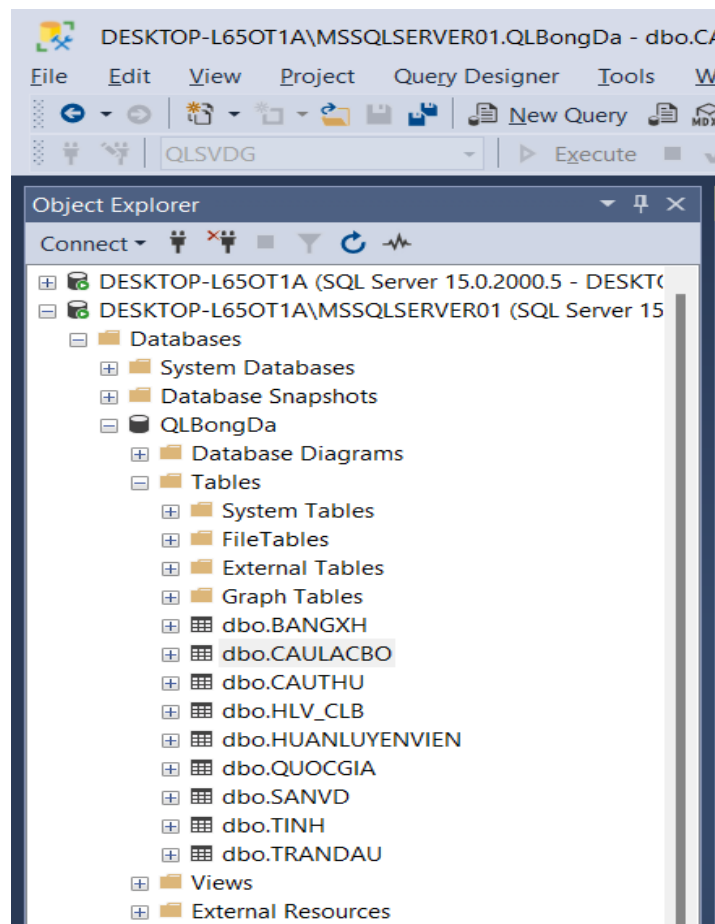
DESKTOP-L65OT1A\MSSQLSERVER01.QLBongDa - dbo.CA

File Edit View Project Query Designer Tools W

New Query

QLSVDG

Execute

Object Explorer

Connect

DESKTOP-L65OT1A (SQL Server 15.0.2000.5 - DESKT

DESKTOP-L65OT1A\MSSQLSERVER01 (SQL Server 15

Databases

System Databases

Database Snapshots

QLBongDa

Database Diagrams

Tables

System Tables

FileTables

External Tables

Graph Tables

dbo.BANGXH

dbo.CAULACBO

dbo.CAUTHU

dbo.HLV_CLB

dbo.HUANLUYENVIEN

dbo.QUOCGIA

dbo.SANVD

dbo.TINH

dbo.TRANDAU

Views

External Resources